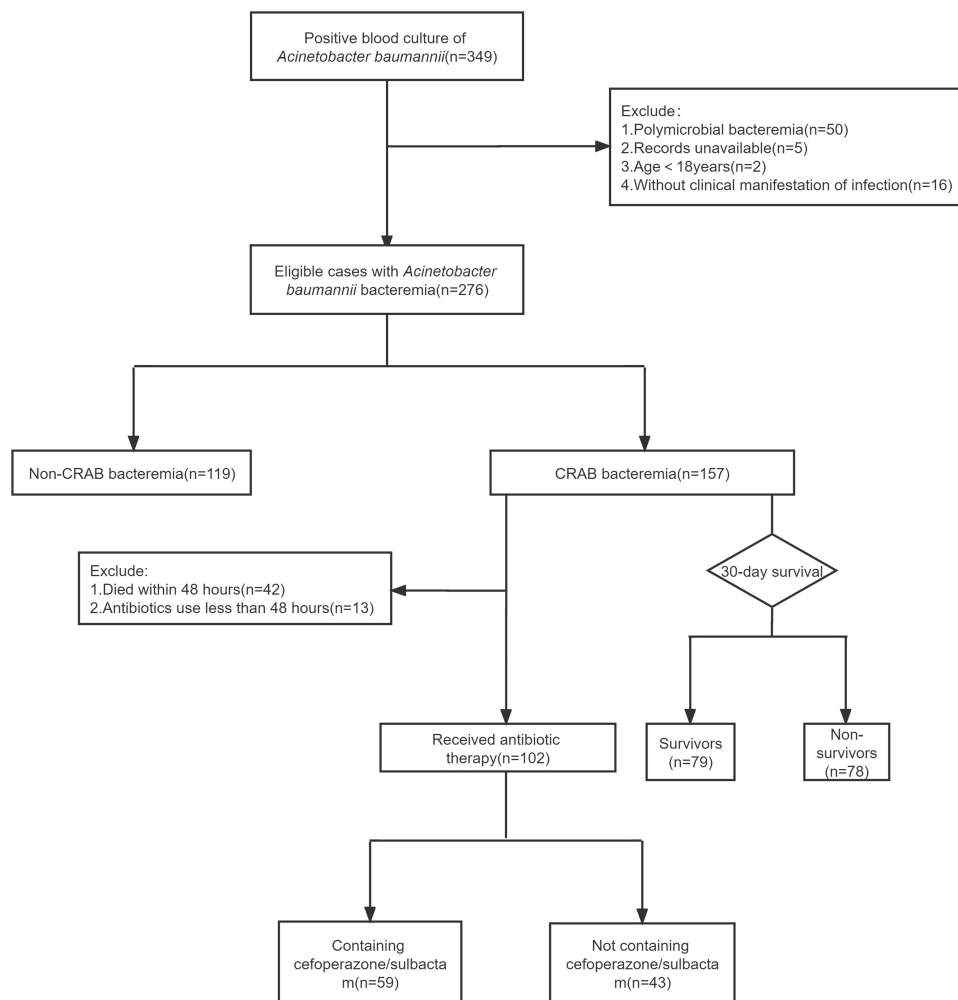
Positive blood culture of *Acinetobacter baumannii*(n=349)

Exclude：
1.Polymicrobial bacteremia(n=50)
2.Records unavailable(n=5)
3.Age < 18years(n=2)
4.Without clinical manifestation of infection(n=16)

Eligible cases with *Acinetobacter baumannii* bacteremia(n=276)

Non-CRAB bacteremia(n=119)

CRAB bacteremia(n=157)

Exclude:
1.Died within 48 hours(n=42)
2.Antibiotics use less than 48 hours(n=13)

30-day survival

Received antibiotic therapy(n=102)

Survivors (n=79)

Non-survivors (n=78)

Containing cefoperazone/sulbacta m(n=59)

Not containing cefoperazone/sulbacta m(n=43)